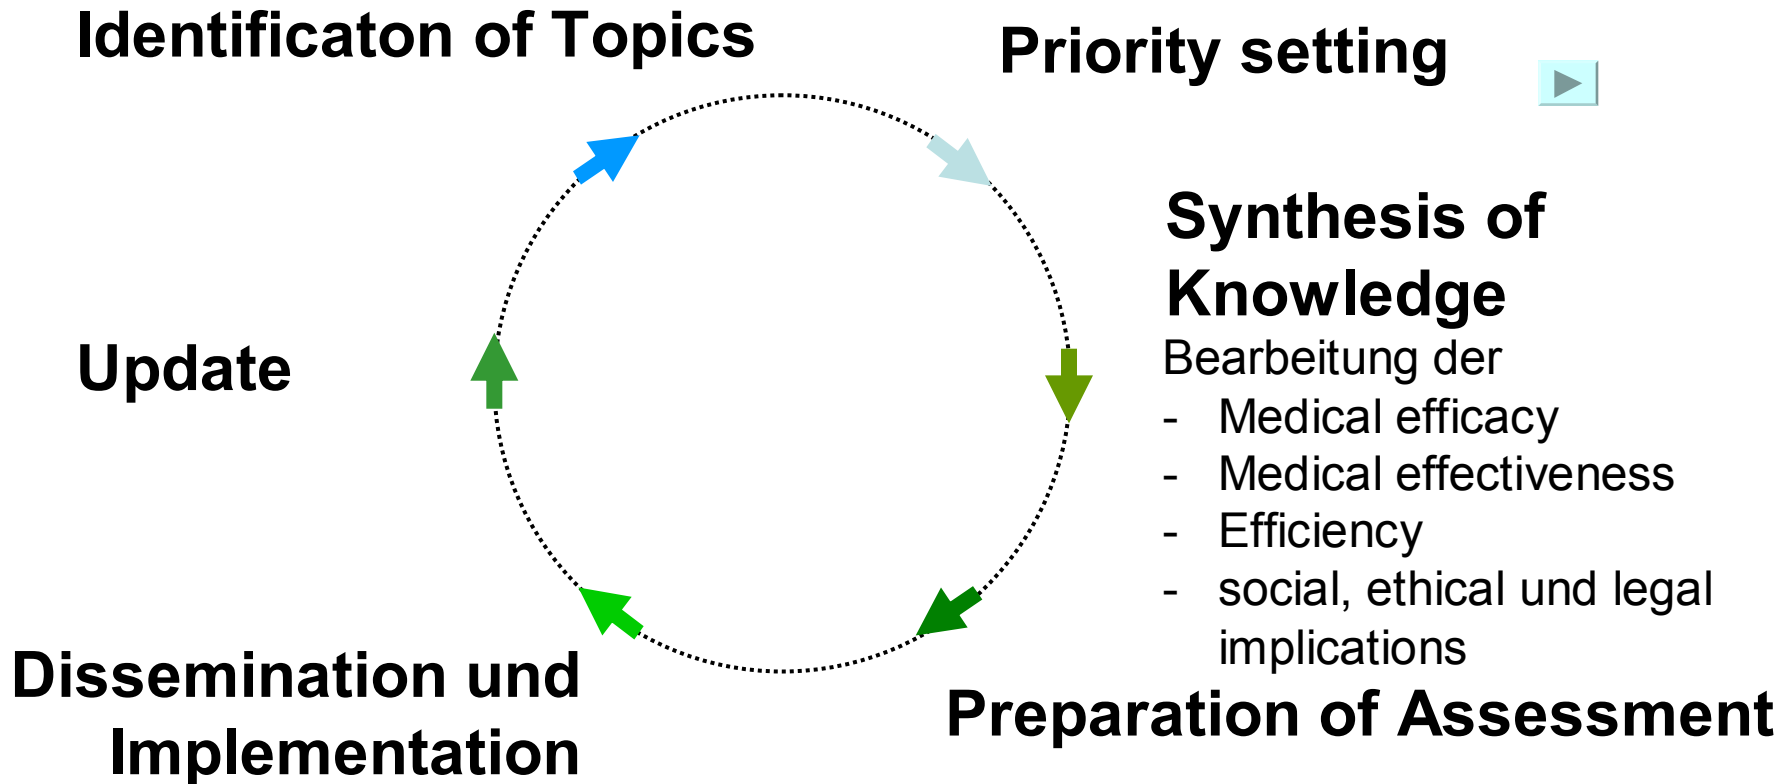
Identificaton of Topics

Priority setting

Synthesis of Knowledge

Bearbeitung der

- Medical efficacy
- Medical effectiveness
- Efficiency
- social, ethical und legal implications

Preparation of Assessment

Dissemination und Implementation

Update